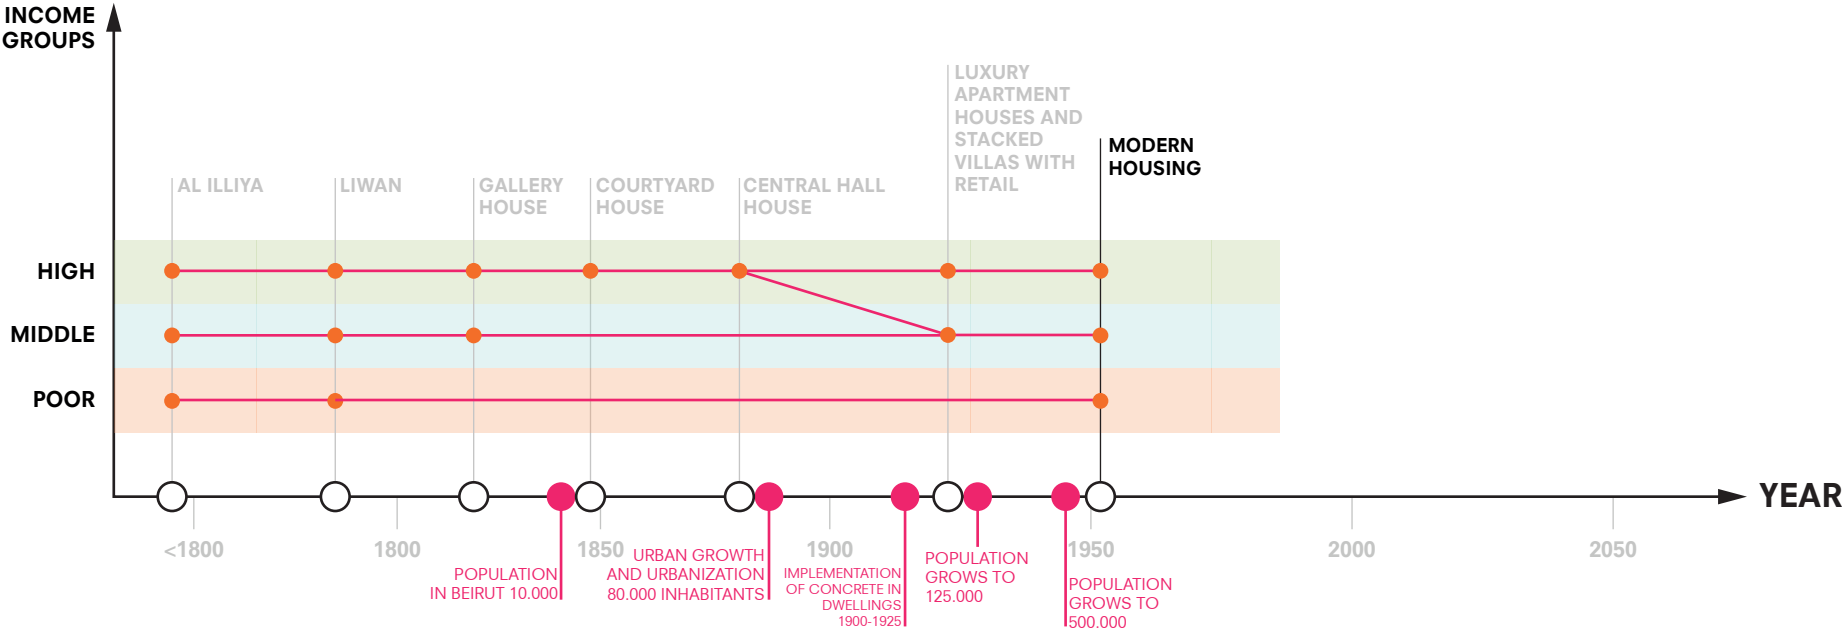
INCOME GROUPS

LUXURY APARTMENT HOUSES AND STACKED VILLAS WITH RETAIL

MODERN HOUSING

AL ILLIYA

LIWAN

GALLERY HOUSE

COURTYARD HOUSE

CENTRAL HALL HOUSE

HIGH

MIDDLE

POOR

YEAR

<1800

1800

1850

1900

1950

2000

2050

POPULATION IN BEIRUT 10.000

URBAN GROWTH AND URBANIZATION 80.000 INHABITANTS

IMPLEMENTATION OF CONCRETE IN DWELLINGS 1900-1925

POPULATION GROWS TO 125.000

POPULATION GROWS TO 500.000